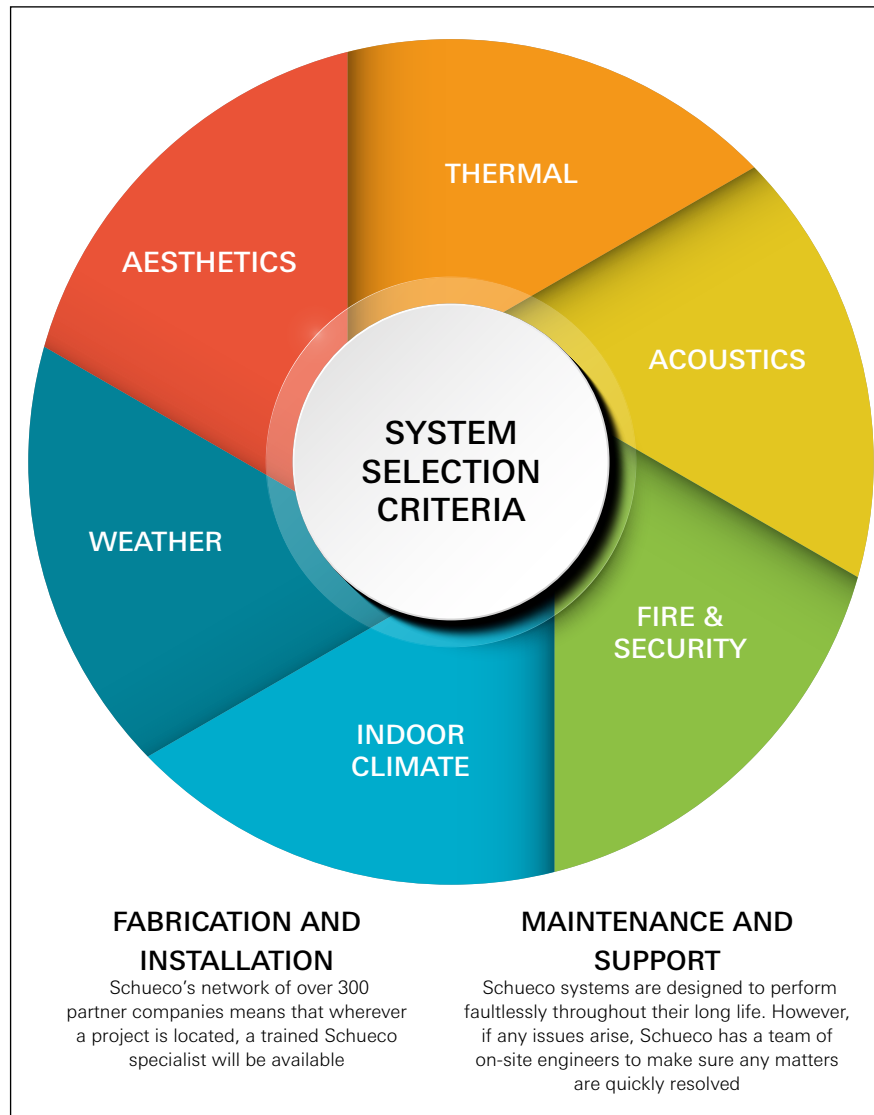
THERMAL

AESTHETICS

ACOUSTICS

SYSTEM SELECTION CRITERIA

WEATHER

FIRE & SECURITY

INDOOR CLIMATE

FABRICATION AND INSTALLATION
Schueco's network of over 300 partner companies means that wherever a project is located, a trained Schueco specialist will be available

MAINTENANCE AND SUPPORT
Schueco systems are designed to perform faultlessly throughout their long life. However, if any issues arise, Schueco has a team of on-site engineers to make sure any matters are quickly resolved